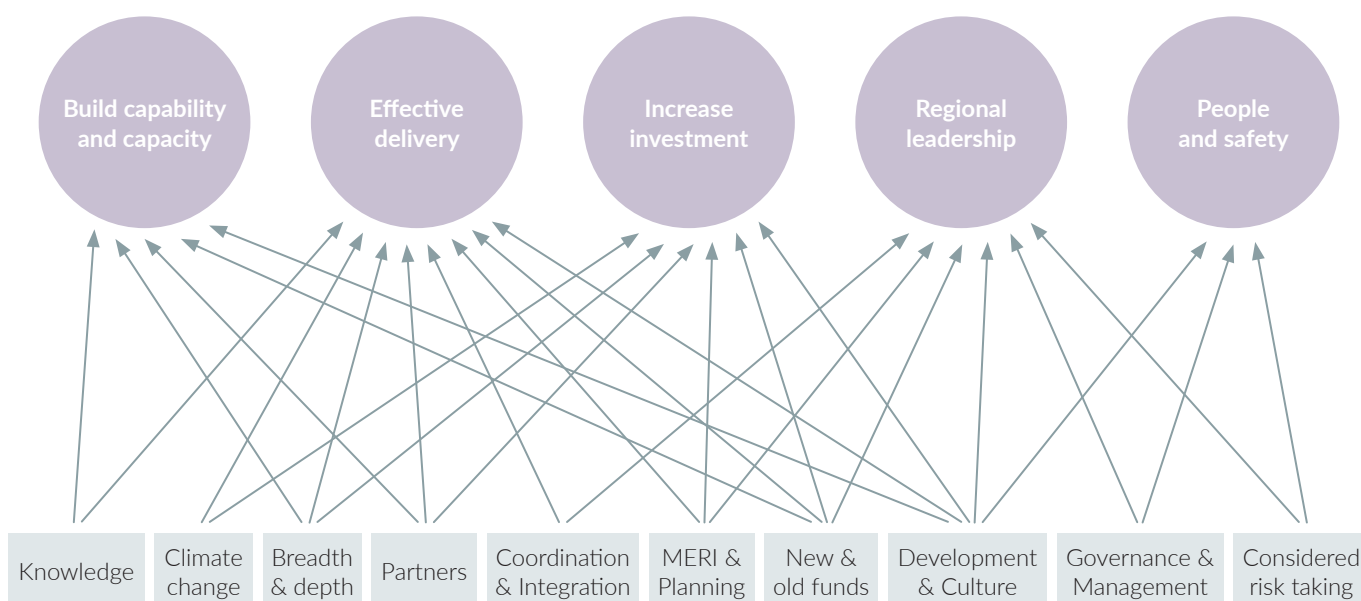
Build capability and capacity

Effective delivery

Increase investment

Regional leadership

People and safety

Knowledge

Climate change

Breadth & depth

Partners

Coordination & Integration

MERI & Planning

New & old funds

Development & Culture

Governance & Management

Considered risk taking